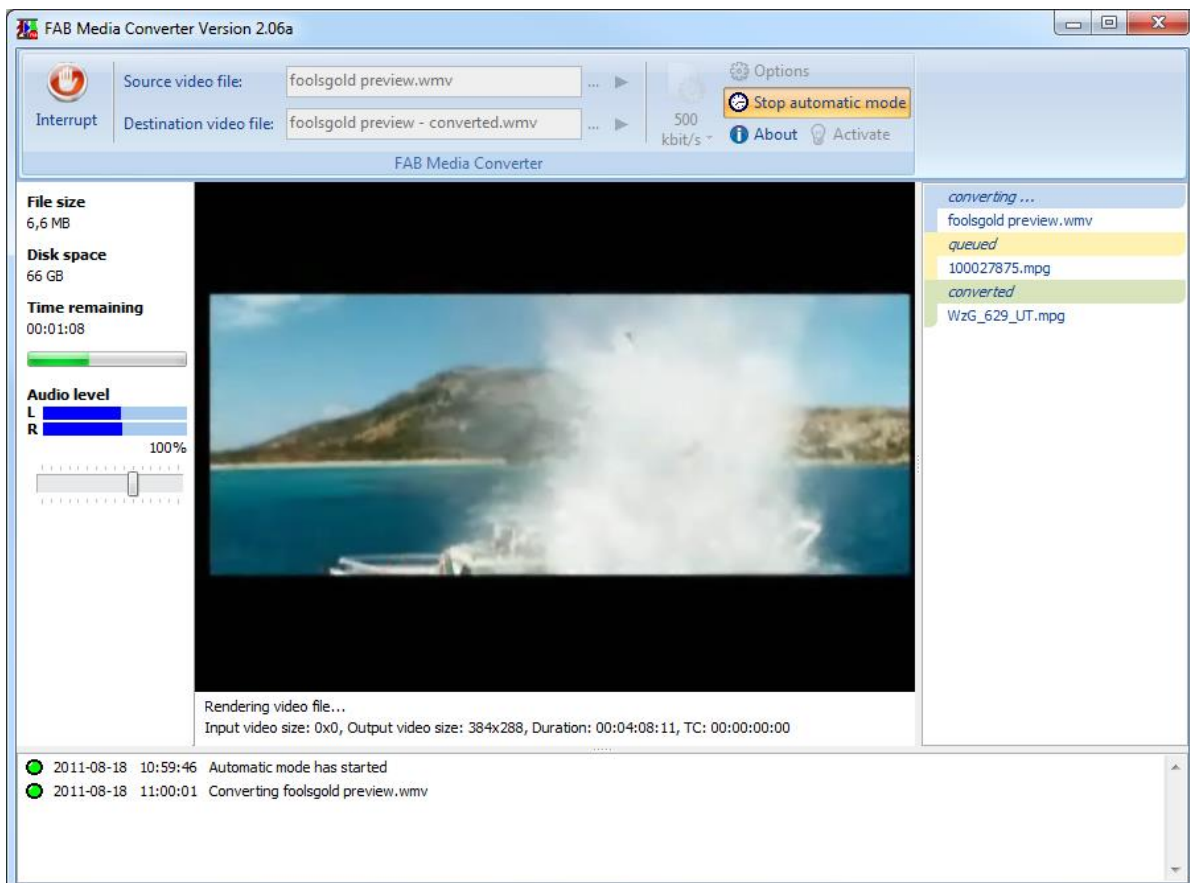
FAB Media Converter Version 2.06a

Interrupt

Source video file: foolsgold preview.wmv ...

Destination video file: foolsgold preview - converted.wmv ...

500 kbit/s

Options

Stop automatic mode

About

Activate

FAB Media Converter

File size
6,6 MB

Disk space
66 GB

Time remaining
00:01:08

Audio level
L
R
100%

converting ...
foolsgold preview.wmv
queued
100027875.mpg
converted
WzG_629_UT.mpg

Rendering video file...
Input video size: 0x0, Output video size: 384x288, Duration: 00:04:08:11, TC: 00:00:00:00

2011-08-18 10:59:46 Automatic mode has started
2011-08-18 11:00:01 Converting foolsgold preview.wmv